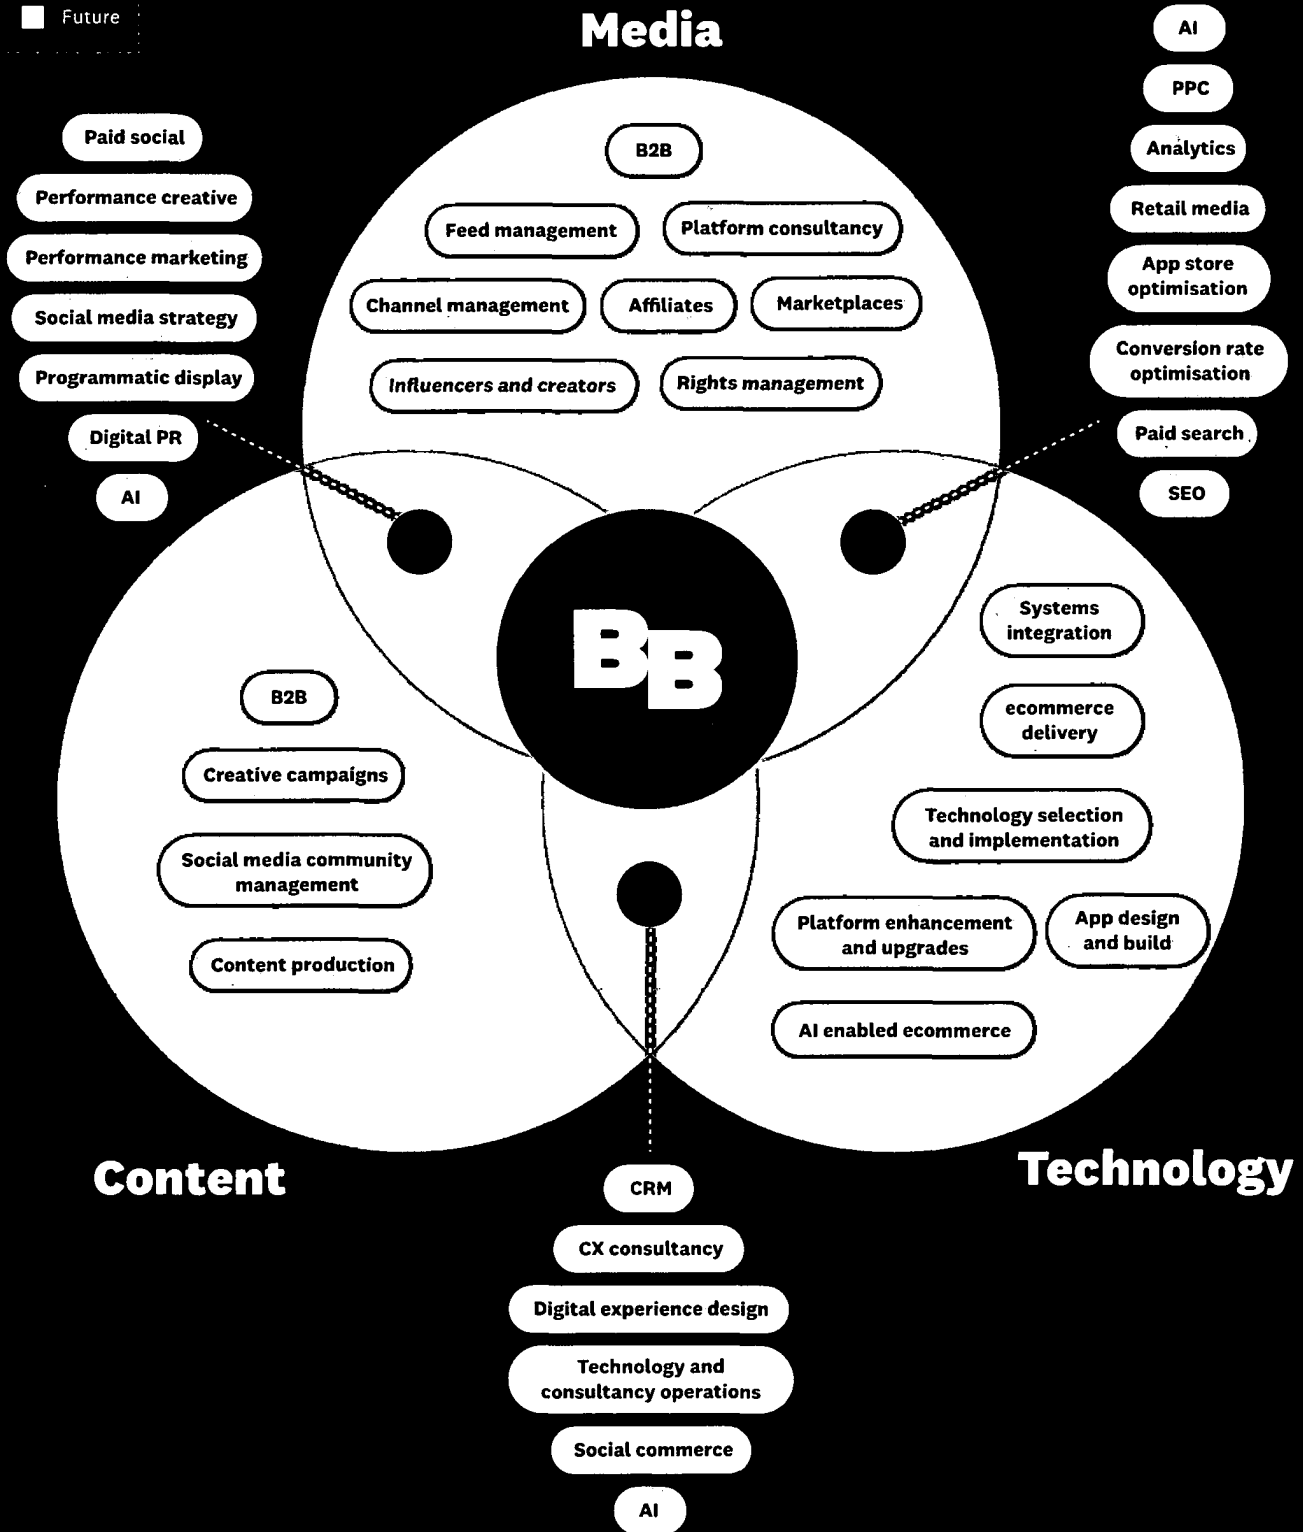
Future

Media

Paid social
Performance creative
Performance marketing
Social media strategy
Programmatic display
Digital PR
AI

B2B
Feed management
Platform consultancy
Channel management
Affiliates
Marketplaces
Influencers and creators
Rights management

AI
PPC
Analytics
Retail media
App store optimisation
Conversion rate optimisation
Paid search
SEO

BB

B2B
Creative campaigns
Social media community management
Content production

Systems integration
ecommerce delivery
Technology selection and implementation
Platform enhancement and upgrades
App design and build
AI enabled ecommerce

Content

Technology

CRM
CX consultancy
Digital experience design
Technology and consultancy operations
Social commerce
AI